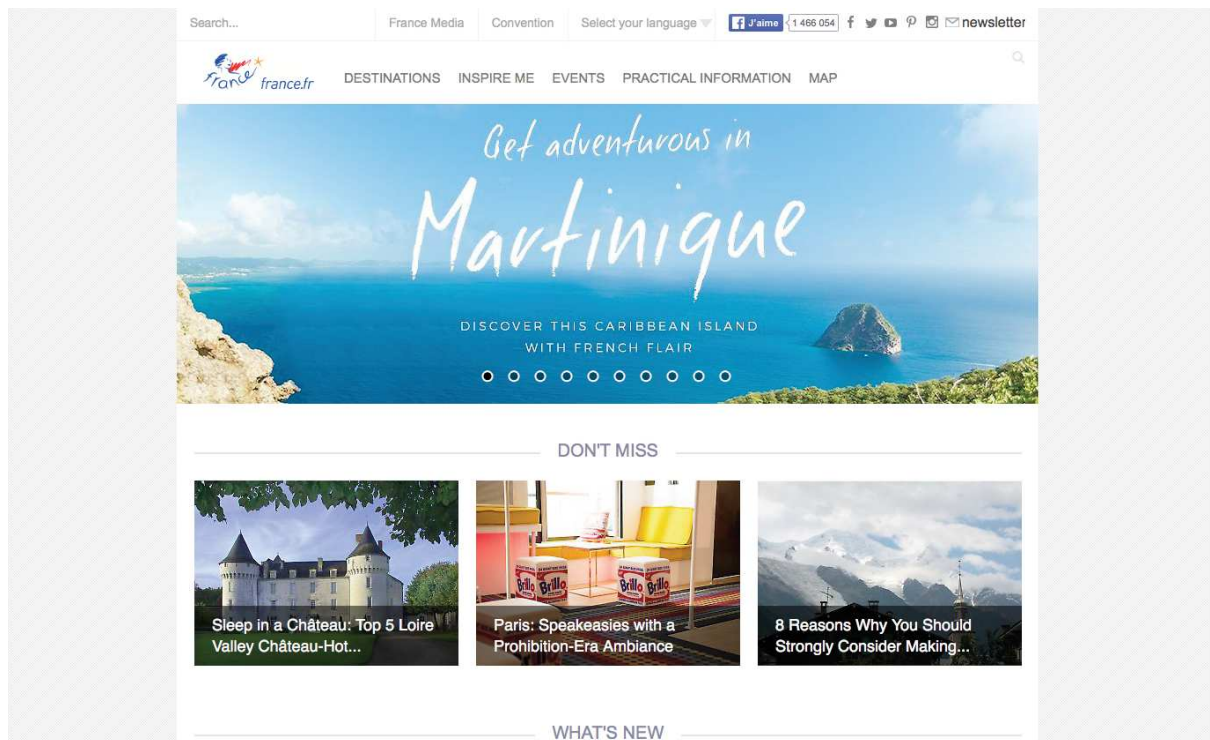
Search...

France Media

Convention

Select your language

J'aime 1 466 054

newsletter

France france.fr

DESTINATIONS INSPIRE ME EVENTS PRACTICAL INFORMATION MAP

Get adventurous in

Martinique

DISCOVER THIS CARIBBEAN ISLAND WITH FRENCH FLAIR

DON'T MISS

Sleep in a Château: Top 5 Loire Valley Château-Hot...

Brillo Brillo

Paris: Speakeasies with a Prohibition-Era Ambiance

8 Reasons Why You Should Strongly Consider Making...

WHAT'S NEW